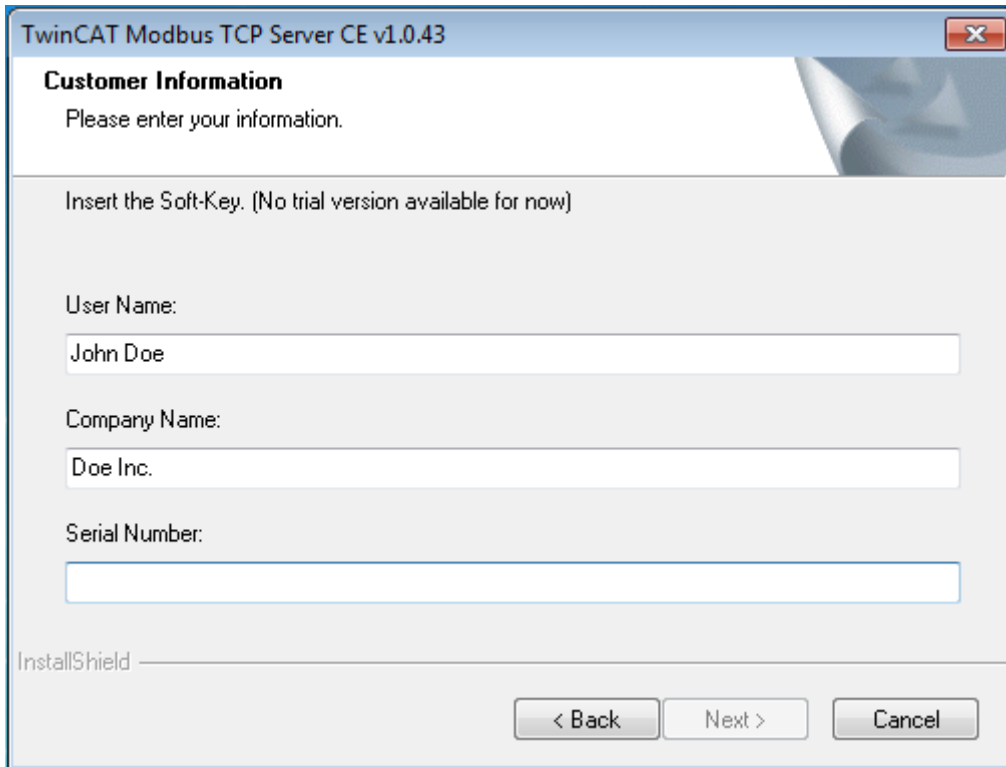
TwinCAT Modbus TCP Server CE v1.0.43

Customer Information

Please enter your information.

Insert the Soft-Key. (No trial version available for now)

User Name:

John Doe

Company Name:

Doe Inc.

Serial Number:

InstallShield

< Back

Next >

Cancel